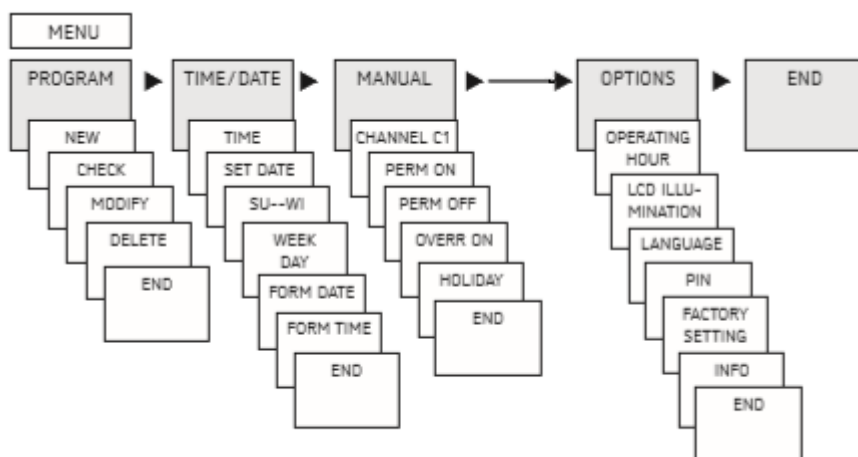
MENU

PROGRAM

NEW

CHECK

MODIFY

DELETE

END

TIME/DATE

TIME

SET DATE

SU--WI

WEEK DAY

FORM DATE

FORM TIME

END

MANUAL

CHANNEL C1

PERM ON

PERM OFF

OVERR ON

HOLIDAY

END

OPTIONS

OPERATING HOUR

LCD ILLUMINATION

LANGUAGE

PIN

FACTORY SETTING

INFO

END

END